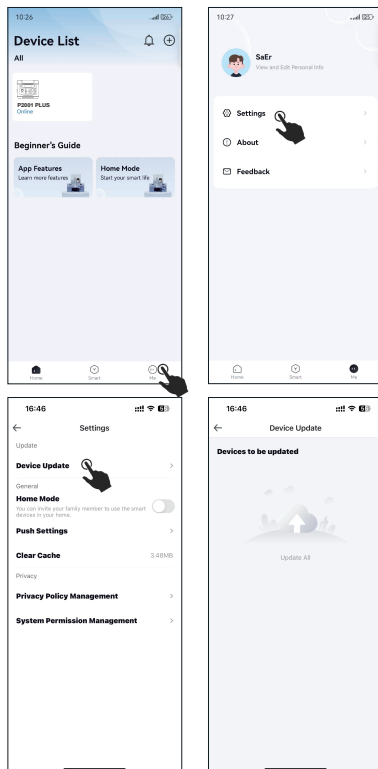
10:26

Device List
All

P2001 PLUS
Online

Beginner's Guide

App Features
Learn more features

Home Mode
Start your smart life

Home
Smart
Me

10:27

SaEr
View and Edit Personal Info

Settings

About

Feedback

Home
Smart
Me

16:46

Settings

Update

Device Update

General

Home Mode
You can invite your family member to use the smart devices in your home.

Push Settings

Clear Cache
3.48MB

Privacy

Privacy Policy Management

System Permission Management

16:46

Device Update

Devices to be updated

Update All